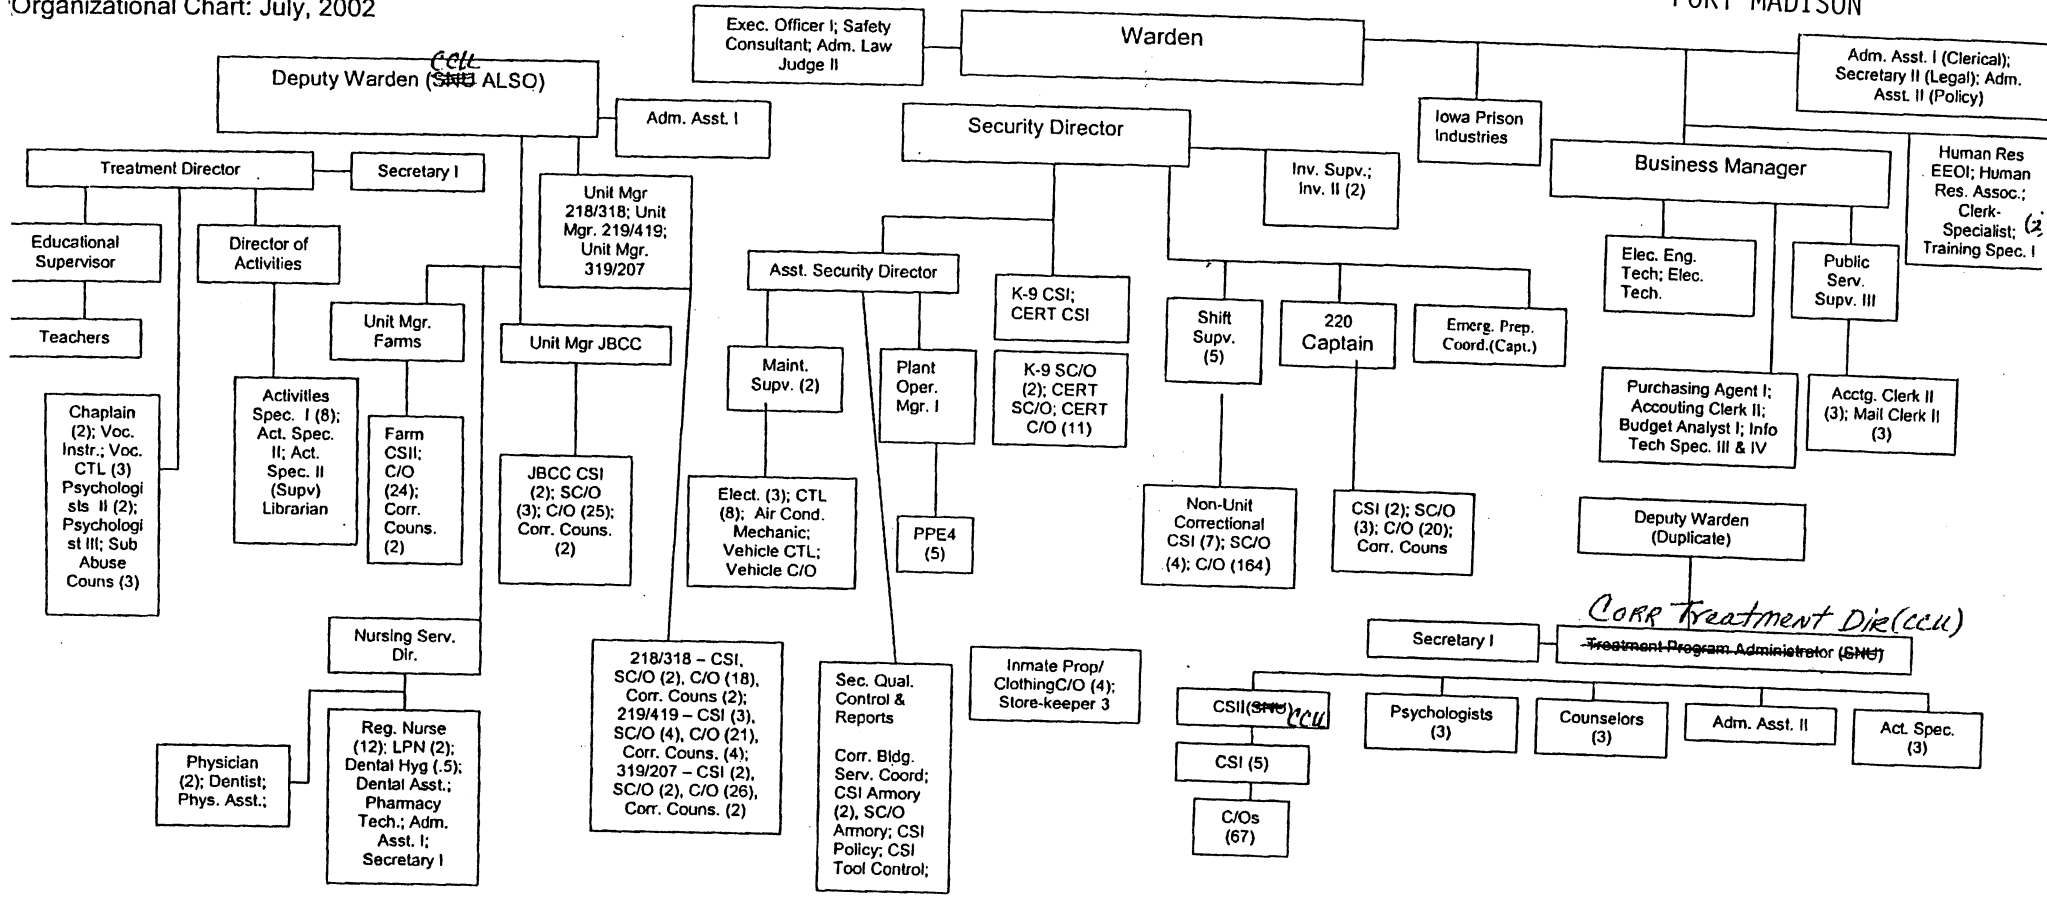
Organizational Chart: July, 2002

FORT MADISON

Warden

Exec. Officer I; Safety Consultant; Adm. Law Judge II

Adm. Asst. I (Clerical); Secretary II (Legal); Adm. Asst. II (Policy)

Deputy Warden (~~SNU~~ CCU ALSO)

Adm. Asst. I

Security Director

Iowa Prison Industries

Treatment Director

Secretary I

Inv. Supv.; Inv. II (2)

Business Manager

Human Res EEOI; Human Res. Assoc.; Clerk-Specialist; (2) Training Spec. I

Educational Supervisor

Director of Activities

Unit Mgr 218/318; Unit Mgr. 219/419; Unit Mgr. 319/207

Asst. Security Director

K-9 CSI; CERT CSI

Elec. Eng. Tech; Elec. Tech.

Public Serv. Supv. III

Teachers

Unit Mgr. Farms

Unit Mgr JBCC

Maint. Supv. (2)

Plant Oper. Mgr. I

K-9 SC/O (2); CERT SC/O; CERT C/O (11)

Shift Supv. (5)

220 Captain

Emerg. Prep. Coord.(Capt.)

Purchasing Agent I; Accouting Clerk II; Budget Analyst I; Info Tech Spec. III & IV

Acctg. Clerk II (3); Mail Clerk II (3)

Chaplain (2); Voc. Instr.; Voc. CTL (3) Psychologists II (2); Psychologist III; Sub Abuse Couns (3)

Activities Spec. I (8); Act. Spec. II; Act. Spec. II (Supv) Librarian

Farm CSII; C/O (24); Corr. Couns. (2)

JBCC CSI (2); SC/O (3); C/O (25); Corr. Couns. (2)

Elect. (3); CTL (8); Air Cond. Mechanic; Vehicle CTL; Vehicle C/O

PPE4 (5)

Non-Unit Correctional CSI (7); SC/O (4); C/O (164)

CSI (2); SC/O (3); C/O (20); Corr. Couns

Deputy Warden (Duplicate)

CORR Treatment Dir(CCU)

Nursing Serv. Dir.

218/318 – CSI, SC/O (2), C/O (18), Corr. Couns (2); 219/419 – CSI (3), SC/O (4), C/O (21), Corr. Couns. (4); 319/207 – CSI (2), SC/O (2), C/O (26), Corr. Couns. (2)

Sec. Qual. Control & Reports

Corr. Bldg. Serv. Coord; CSI Armory (2), SC/O Armory; CSI Policy; CSI Tool Control;

Inmate Prop/ ClothingC/O (4); Store-keeper 3

Secretary I

~~Treatment Program Administrator (SNU)~~

CSII(~~SNU~~) CCU

Psychologists (3)

Counselors (3)

Adm. Asst. II

Act. Spec. (3)

Physician (2); Dentist; Phys. Asst.;

Reg. Nurse (12); LPN (2); Dental Hyg (.5); Dental Asst.; Pharmacy Tech.; Adm. Asst. I; Secretary I

CSI (5)

C/Os (67)